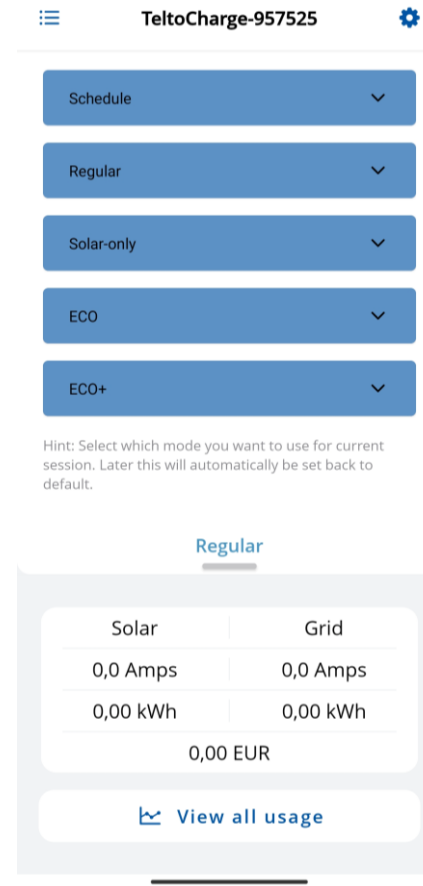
TeltoCharge-957525

Schedule

Regular

Solar-only

ECO

ECO+

Hint: Select which mode you want to use for current session. Later this will automatically be set back to default.

Regular

| Solar | Grid |
|---|---|
| 0,0 Amps | 0,0 Amps |
| 0,00 kWh | 0,00 kWh |

0,00 EUR

View all usage